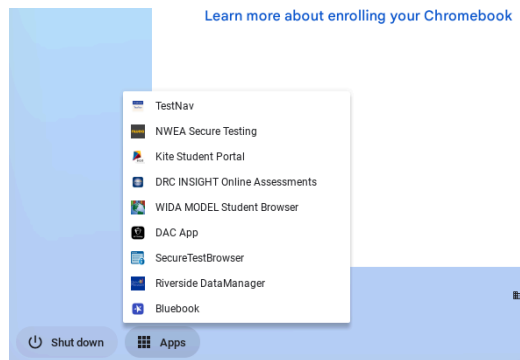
Learn more about enrolling your Chromebook

TestNav
NWEA Secure Testing
Kite Student Portal
DRC INSIGHT Online Assessments
WIDA MODEL Student Browser
DAC App
SecureTestBrowser
Riverside DataManager
Bluebook

Shut down
Apps